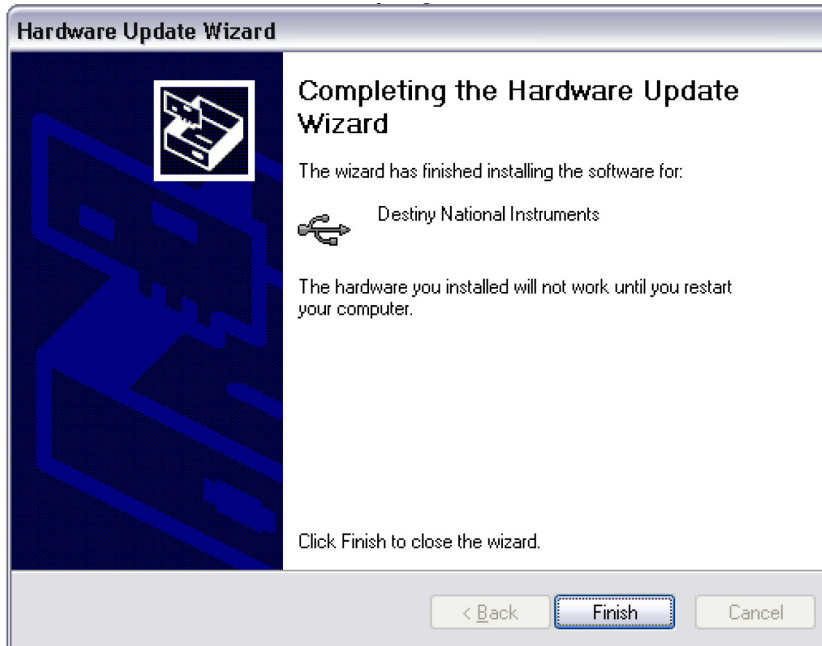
Hardware Update Wizard

Completing the Hardware Update Wizard

The wizard has finished installing the software for:

Destiny National Instruments

The hardware you installed will not work until you restart your computer.

Click Finish to close the wizard.

< Back

Finish

Cancel